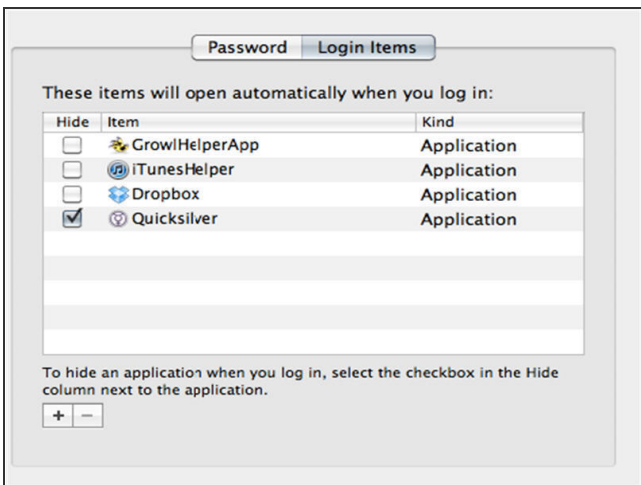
Password Login Items

These items will open automatically when you log in:

| Hide | Item | Kind |
|---|---|---|
| ☐ | GrowlHelperApp | Application |
| ☐ | iTunesHelper | Application |
| ☐ | Dropbox | Application |
| ☑ | Quicksilver | Application |

To hide an application when you log in, select the checkbox in the Hide column next to the application.

+ −